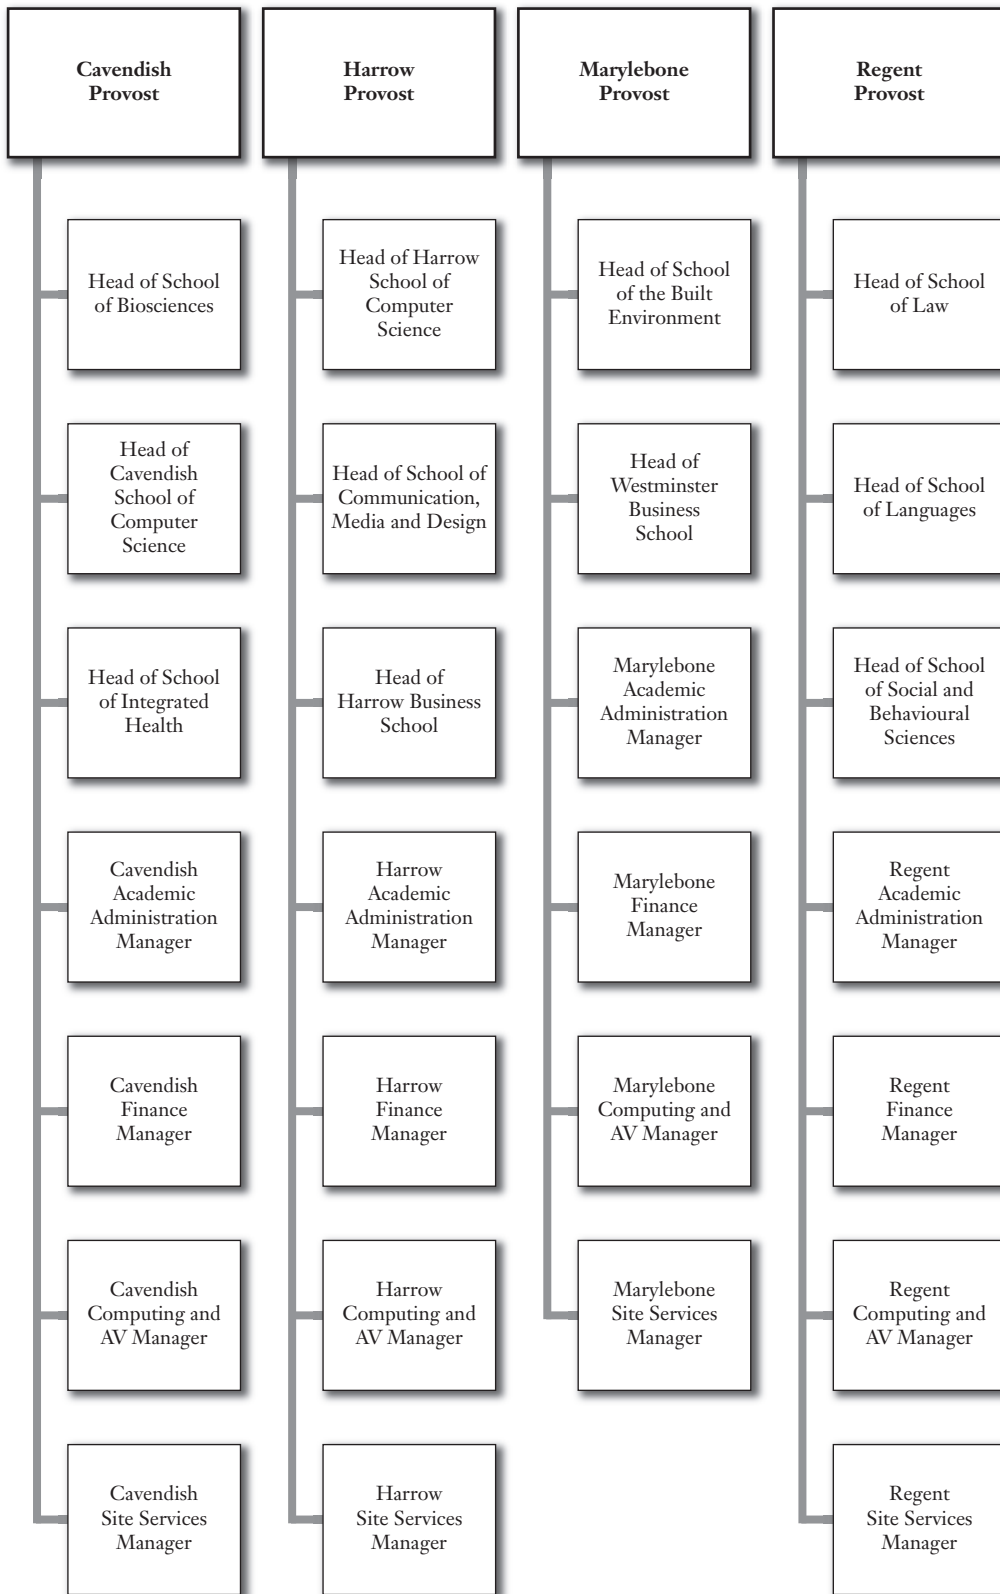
Cavendish Provost

Head of School of Biosciences

Head of Cavendish School of Computer Science

Head of School of Integrated Health

Cavendish Academic Administration Manager

Cavendish Finance Manager

Cavendish Computing and AV Manager

Cavendish Site Services Manager

Harrow Provost

Head of Harrow School of Computer Science

Head of School of Communication, Media and Design

Head of Harrow Business School

Harrow Academic Administration Manager

Harrow Finance Manager

Harrow Computing and AV Manager

Harrow Site Services Manager

Marylebone Provost

Head of School of the Built Environment

Head of Westminster Business School

Marylebone Academic Administration Manager

Marylebone Finance Manager

Marylebone Computing and AV Manager

Marylebone Site Services Manager

Regent Provost

Head of School of Law

Head of School of Languages

Head of School of Social and Behavioural Sciences

Regent Academic Administration Manager

Regent Finance Manager

Regent Computing and AV Manager

Regent Site Services Manager